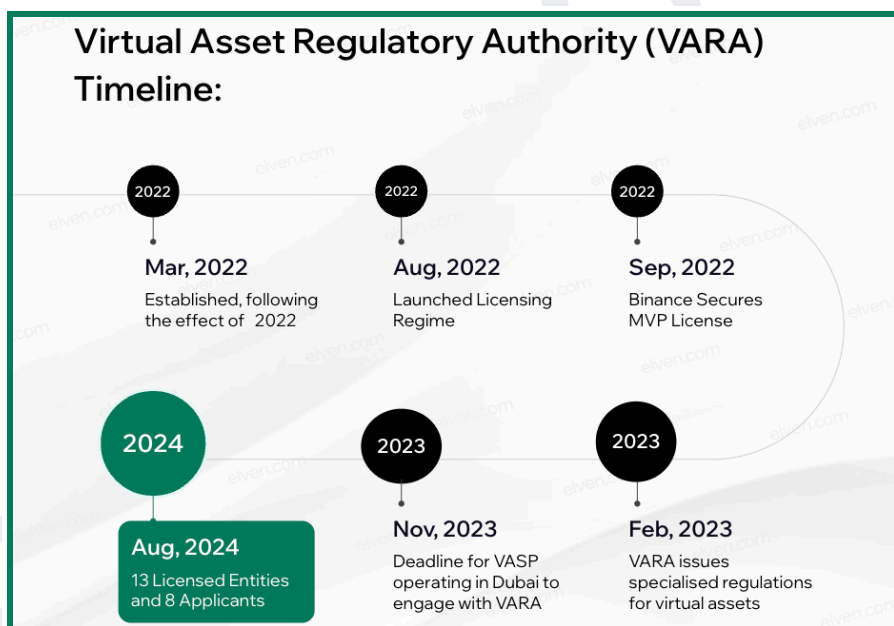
Virtual Asset Regulatory Authority (VARA) Timeline:

2022

Mar, 2022

Established, following the effect of 2022

2022

Aug, 2022

Launched Licensing Regime

2022

Sep, 2022

Binance Secures MVP License

2023

Feb, 2023

VARA issues specialised regulations for virtual assets

2023

Nov, 2023

Deadline for VASP operating in Dubai to engage with VARA

2024

Aug, 2024

13 Licensed Entities and 8 Applicants

elven.com